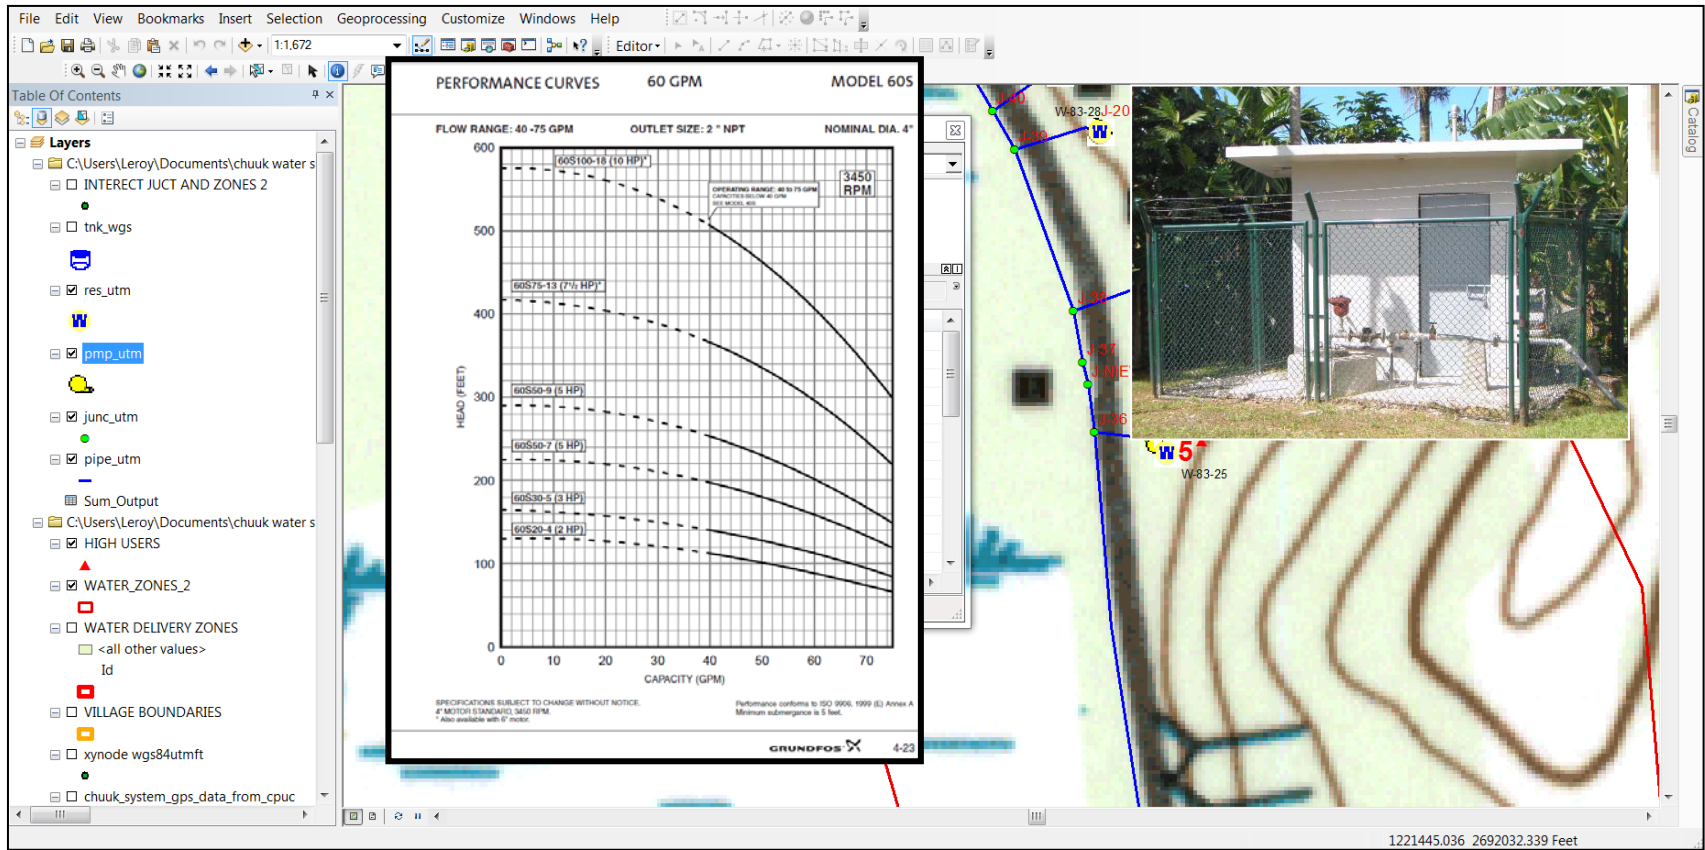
File Edit View Bookmarks Insert Selection Geoprocessing Customize Windows Help

1:1,672

Editor▾

Table Of Contents

Layers
C:\Users\Leroy\Documents\chuuk water s
INTERECT JUCT AND ZONES 2
tnk_wgs
res_utm
pmp_utm
junc_utm
pipe_utm
Sum_Output
C:\Users\Leroy\Documents\chuuk water s
HIGH USERS
WATER_ZONES_2
WATER DELIVERY ZONES
<all other values>
Id
VILLAGE BOUNDARIES
xynode wgs84utmft
chuuk_system_gps_data_from_cpuc

PERFORMANCE CURVES 60 GPM MODEL 60S

FLOW RANGE: 40 -75 GPM OUTLET SIZE: 2 " NPT NOMINAL DIA. 4"

60S100-18 (10 HP)*
OPERATING RANGE: 40 to 75 GPM
3450 RPM
60S75-13 (7½ HP)*
60S50-9 (5 HP)
60S50-7 (5 HP)
60S30-5 (3 HP)
60S20-4 (2 HP)

HEAD (FEET)
600
500
400
300
200
100
0
0 10 20 30 40 50 60 70
CAPACITY (GPM)

SPECIFICATIONS SUBJECT TO CHANGE WITHOUT NOTICE.
4" MOTOR STANDARD, 3450 RPM.
* Also available with 6" motor.

Performance conforms to ISO 9906, 1999 (E) Annex A
Minimum submergence is 5 feet.

GRUNDFOS 4-23

J-40
W-83-28 J-20
J-39
J-38
J-37
J-NIE
J-36
W 5
W-83-25

Catalog

1221445.036 2692032.339 Feet